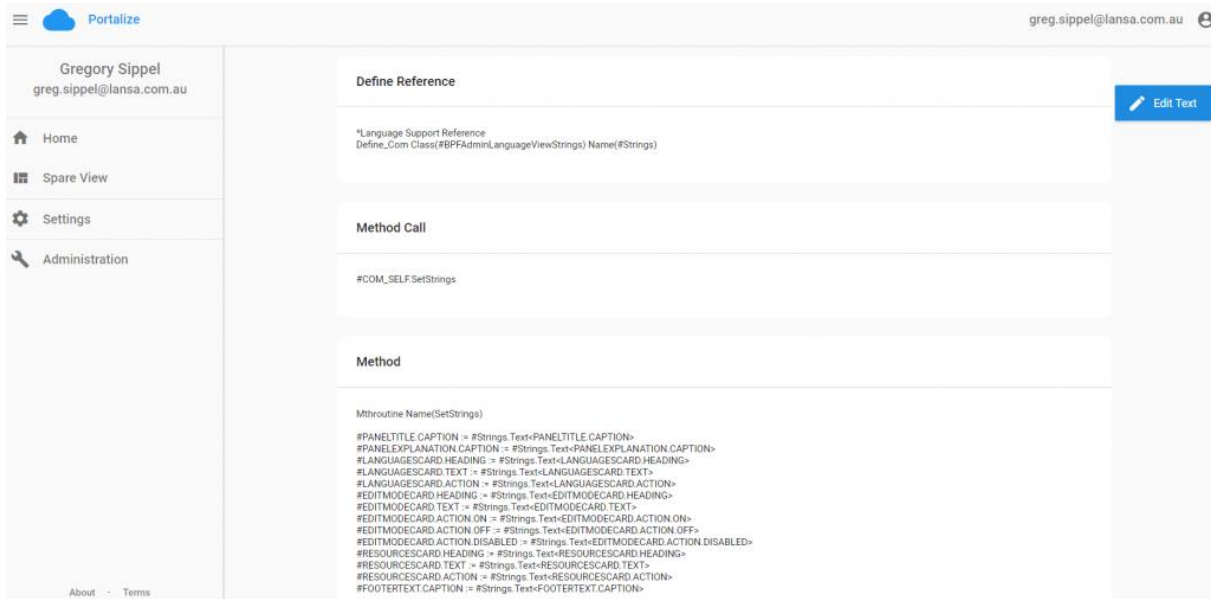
Portalize

greg.sippel@lansa.com.au

Gregory Sippel
greg.sippel@lansa.com.au

Home

Spare View

Settings

Administration

About · Terms

Define Reference

*Language Support Reference
Define_Com Class(#BPFAdminLanguageViewStrings) Name(#Strings)

Edit Text

Method Call

#COM_SELF.SetStrings

Method

Mthroutine Name(SetStrings)

#PANELTITLE.CAPTION := #Strings.Text<PANELTITLE.CAPTION>
#PANELEXPLANATION.CAPTION := #Strings.Text<PANELEXPLANATION.CAPTION>
#LANGUAGESCARD.HEADING := #Strings.Text<LANGUAGESCARD.HEADING>
#LANGUAGESCARD.TEXT := #Strings.Text<LANGUAGESCARD.TEXT>
#LANGUAGESCARD.ACTION := #Strings.Text<LANGUAGESCARD.ACTION>
#EDITMODECARD.HEADING := #Strings.Text<EDITMODECARD.HEADING>
#EDITMODECARD.TEXT := #Strings.Text<EDITMODECARD.TEXT>
#EDITMODECARD.ACTION.ON := #Strings.Text<EDITMODECARD.ACTION.ON>
#EDITMODECARD.ACTION.OFF := #Strings.Text<EDITMODECARD.ACTION.OFF>
#EDITMODECARD.ACTION.DISABLED := #Strings.Text<EDITMODECARD.ACTION.DISABLED>
#RESOURCESCARD.HEADING := #Strings.Text<RESOURCESCARD.HEADING>
#RESOURCESCARD.TEXT := #Strings.Text<RESOURCESCARD.TEXT>
#RESOURCESCARD.ACTION := #Strings.Text<RESOURCESCARD.ACTION>
#FOOTERTEXT.CAPTION := #Strings.Text<FOOTERTEXT.CAPTION>